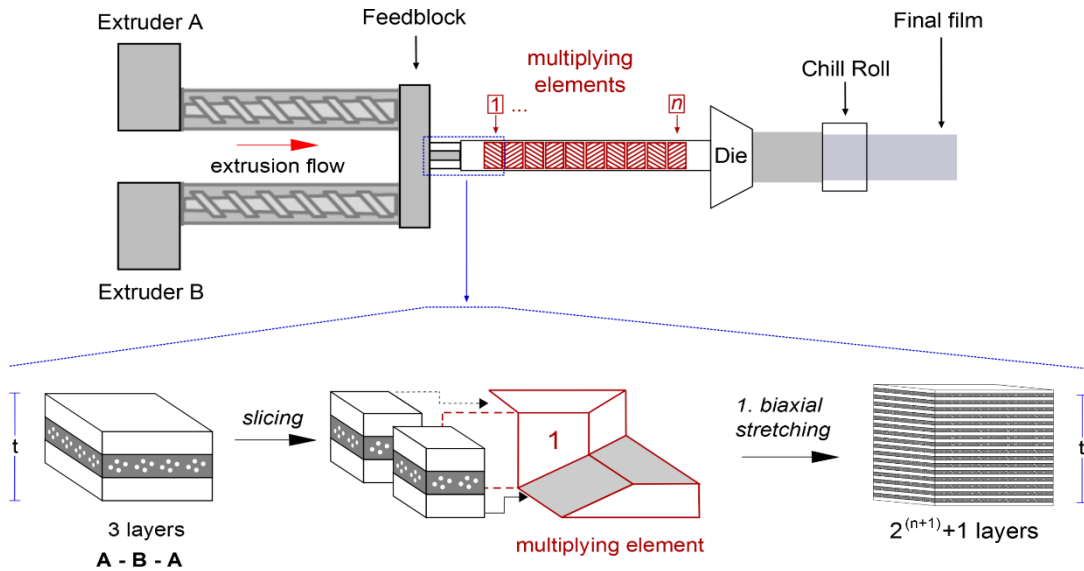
Extruder A

Feedblock

Final film

multiplying elements

Chill Roll

1 ...

n

Die

extrusion flow

Extruder B

t

slicing

1

1. biaxial stretching

t

3 layers

A - B - A

multiplying element

$2^{(n+1)}+1$ layers